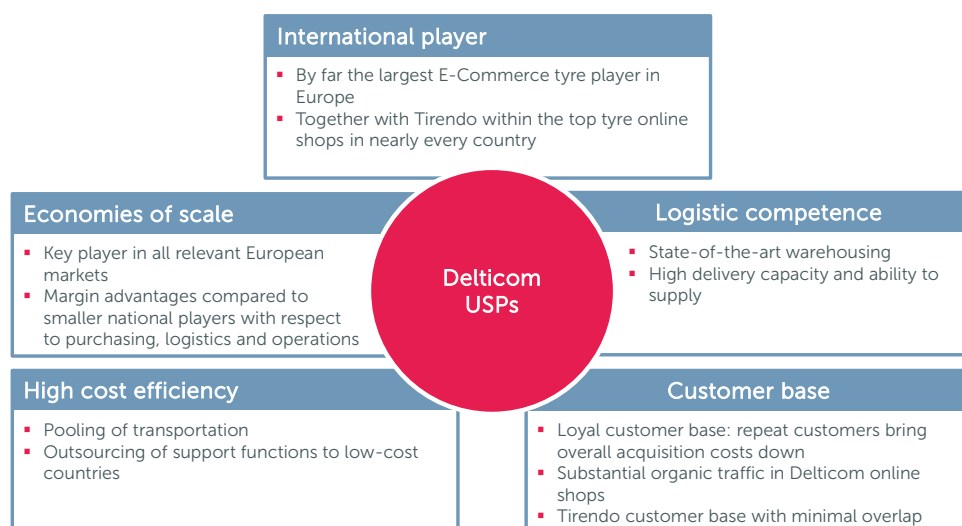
International player

- By far the largest E-Commerce tyre player in Europe
- Together with Tirendo within the top tyre online shops in nearly every country

Economies of scale

- Key player in all relevant European markets
- Margin advantages compared to smaller national players with respect to purchasing, logistics and operations

Delticom USPs

Logistic competence

- State-of-the-art warehousing
- High delivery capacity and ability to supply

High cost efficiency

- Pooling of transportation
- Outsourcing of support functions to low-cost countries

Customer base

- Loyal customer base: repeat customers bring overall acquisition costs down
- Substantial organic traffic in Delticom online shops
- Tirendo customer base with minimal overlap